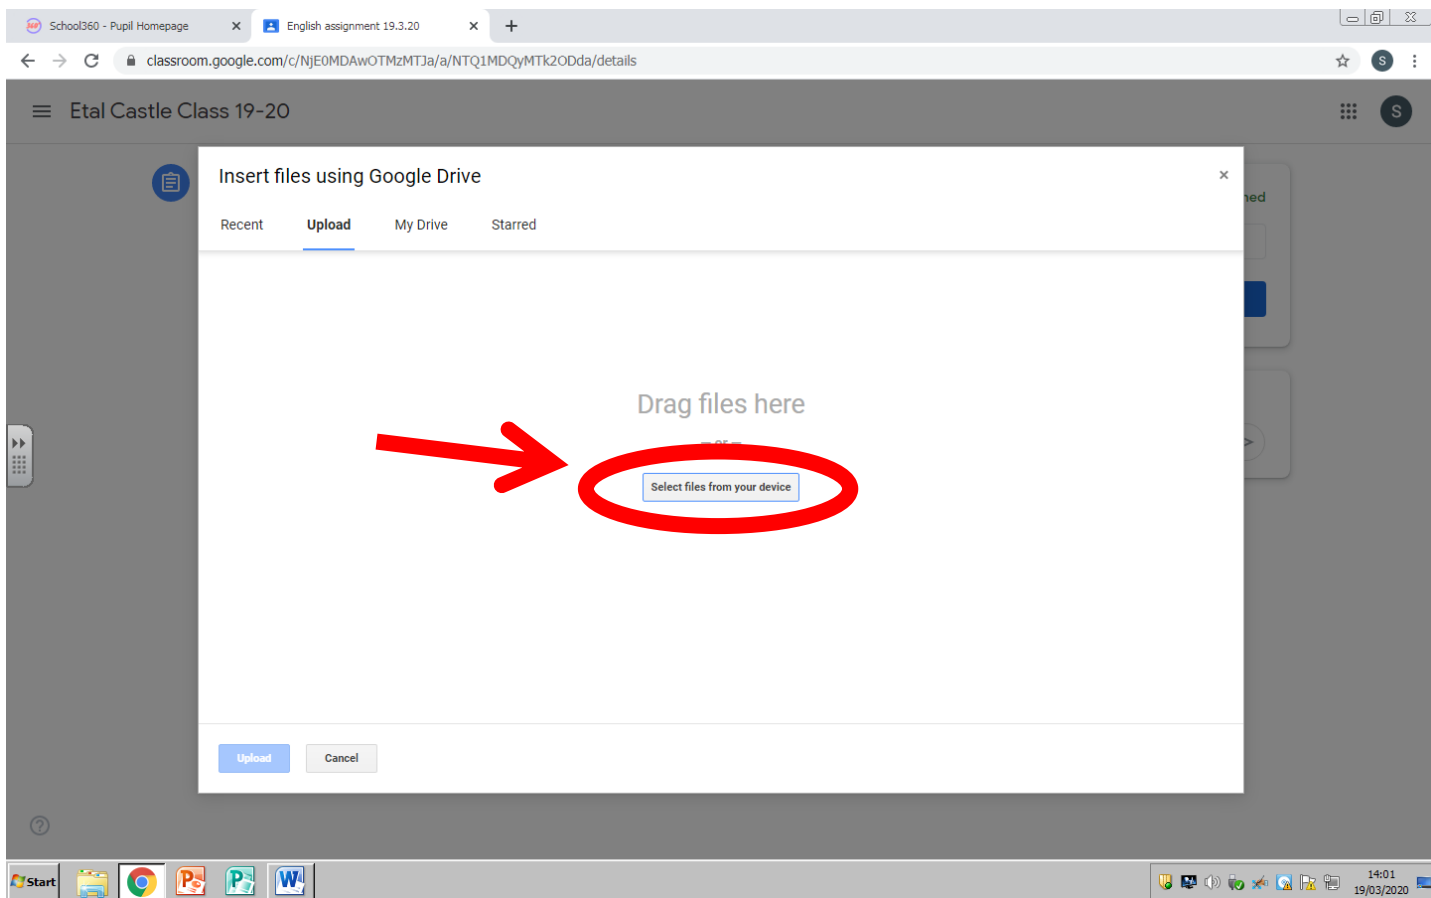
School360 - Pupil Homepage ×
English assignment 19.3.20 ×
+

classroom.google.com/c/NjE0MDAwOTMzMTJa/a/NTQ1MDQyMTk2ODda/details

Etal Castle Class 19-20

S

Insert files using Google Drive ×

Recent
Upload
My Drive
Starred

ned

Drag files here

– or –

Select files from your device

Upload
Cancel

Start

14:01
19/03/2020